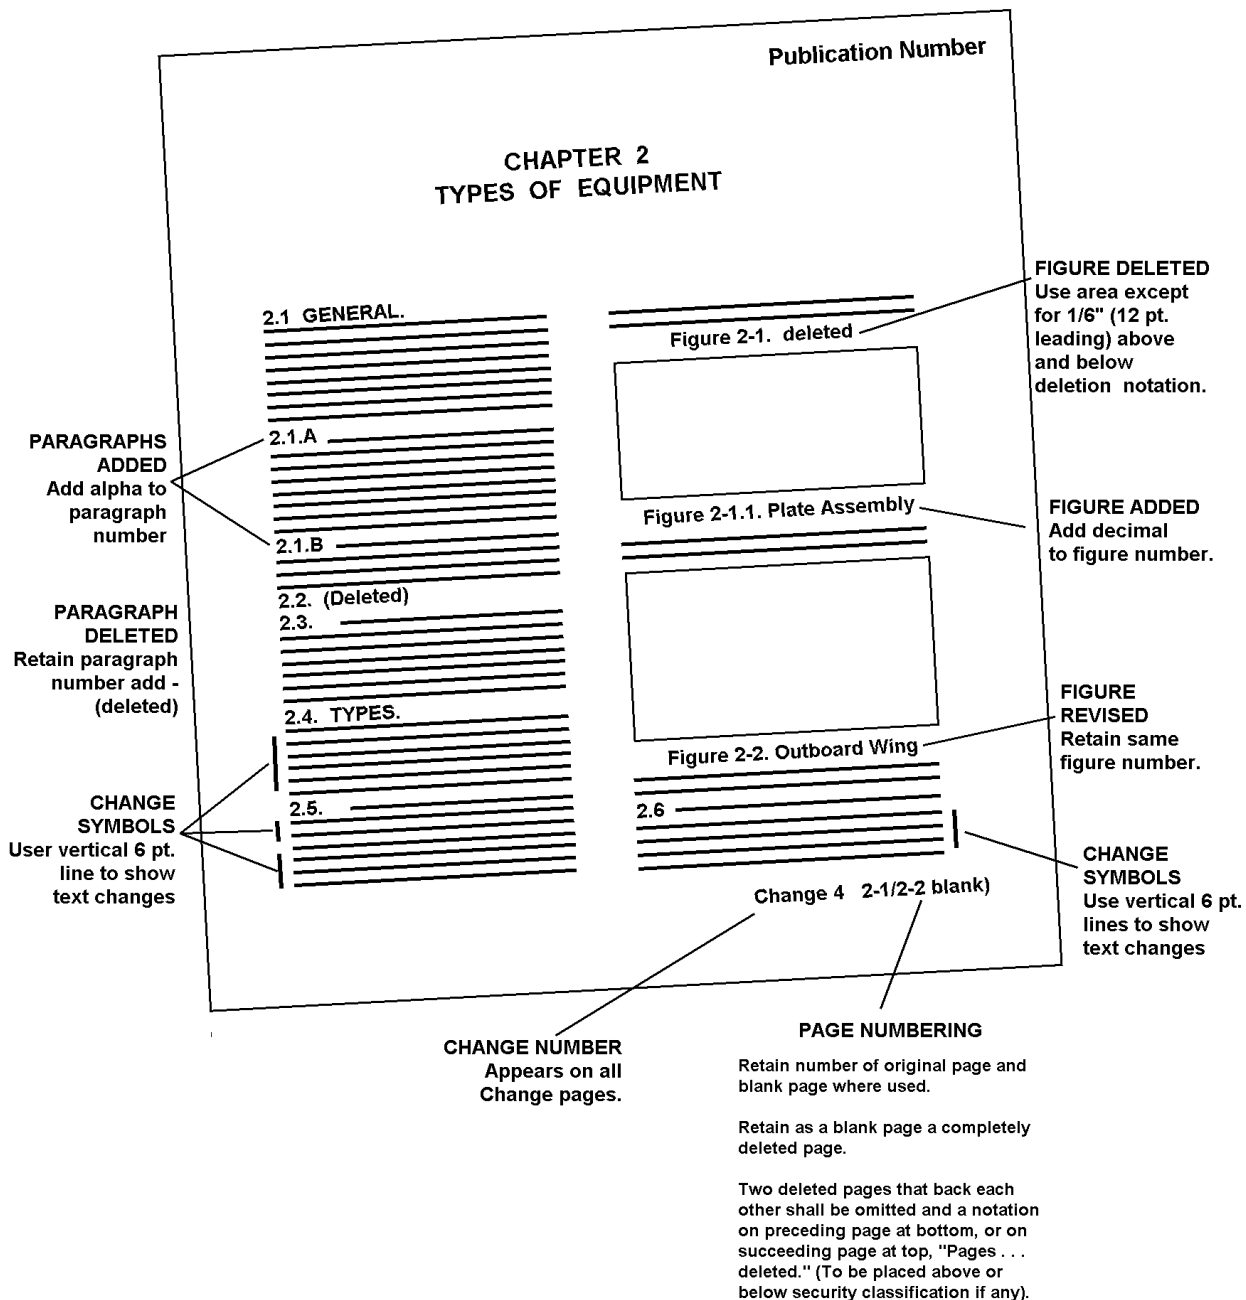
Publication Number

CHAPTER 2
TYPES OF EQUIPMENT

FIGURE DELETED
Use area except for 1/6" (12 pt. leading) above and below deletion notation.

2.1 GENERAL.

Figure 2-1. deleted

PARAGRAPHS ADDED
Add alpha to paragraph number

2.1.A

2.1.B

Figure 2-1.1. Plate Assembly

FIGURE ADDED
Add decimal to figure number.

PARAGRAPH DELETED
Retain paragraph number add - (deleted)

2.2. (Deleted)
2.3.

2.4. TYPES.

FIGURE REVISED
Retain same figure number.

Figure 2-2. Outboard Wing

CHANGE SYMBOLS
User vertical 6 pt. line to show text changes

2.5.

2.6

CHANGE SYMBOLS
Use vertical 6 pt. lines to show text changes

Change 4 2-1/2-2 blank)

CHANGE NUMBER
Appears on all Change pages.

PAGE NUMBERING

Retain number of original page and blank page where used.

Retain as a blank page a completely deleted page.

Two deleted pages that back each other shall be omitted and a notation on preceding page at bottom, or on succeeding page at top, "Pages . . . deleted." (To be placed above or below security classification if any).